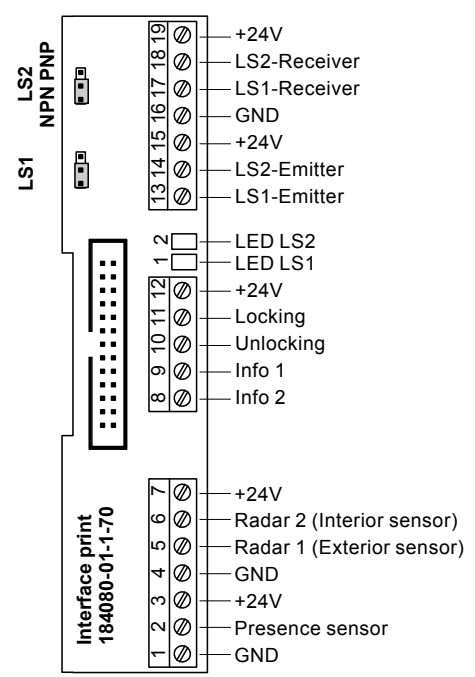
LS2
NPN PNP

LS1

19 +24V
18 LS2-Receiver
17 LS1-Receiver
16 GND
15 +24V
14 LS2-Emitter
13 LS1-Emitter

2 LED LS2
1 LED LS1

12 +24V
11 Locking
10 Unlocking
9 Info 1
8 Info 2

Interface print
184080-01-1-70

7 +24V
6 Radar 2 (Interior sensor)
5 Radar 1 (Exterior sensor)
4 GND
3 +24V
2 Presence sensor
1 GND